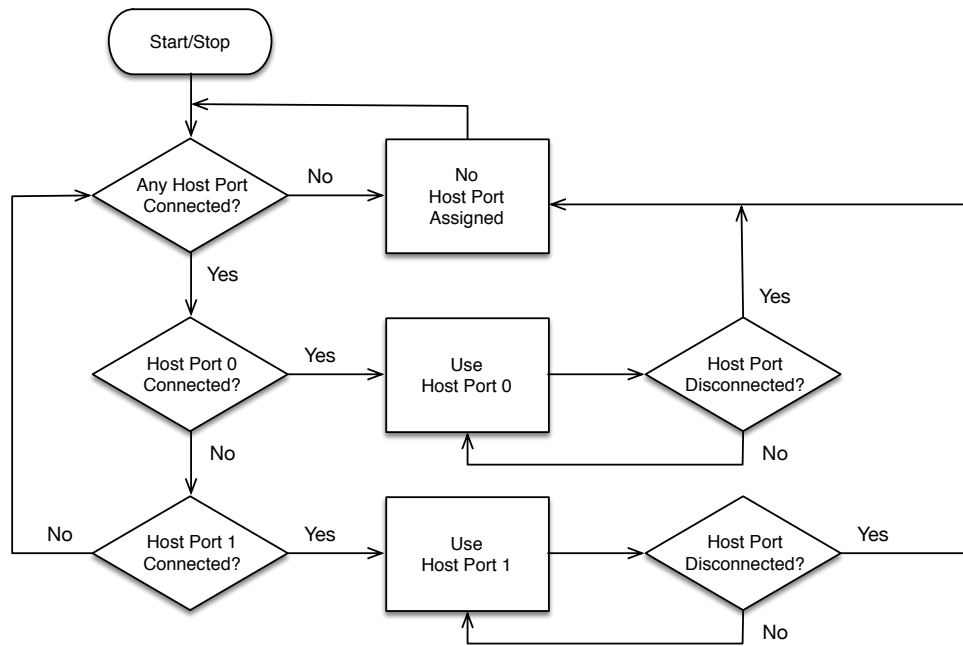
Start/Stop

Any Host Port Connected?

No

No Host Port Assigned

Yes

Yes

Host Port 0 Connected?

Yes

Use Host Port 0

Host Port Disconnected?

No

No

No

Host Port 1 Connected?

Yes

Use Host Port 1

Host Port Disconnected?

Yes

No